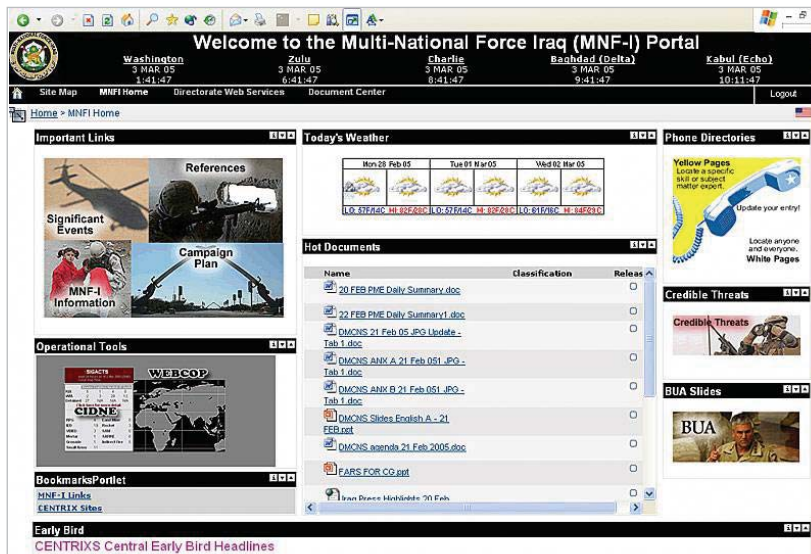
Welcome to the Multi-National Force Iraq (MNF-I) Portal

Washington 3 MAR 05 1:41:47
Zulu 3 MAR 05 6:41:47
Charlie 3 MAR 05 8:41:47
Baghdad (Delta) 3 MAR 05 9:41:47
Kabul (Echo) 3 MAR 05 10:11:47

Site Map | MNFI Home | Directorate Web Services | Document Center | Logout

Home > MNFI Home

Important Links

Significant Events

References

MNF-I Information

Campaign Plan

Operational Tools

WEBCOP

SIGACTS

CIDNE

BookmarksPortlet

MNF-I Links

CENTRIX Sites

Today's Weather

| Mon 28 Feb 05 | | Tue 01 Mar 05 | | Wed 02 Mar 05 | |
|---|---|---|---|---|---|
| LO: 57F/14C | HI: 82F/28C | LO: 57F/14C | HI: 82F/28C | LO: 61F/16C | HI: 84F/29C |

Hot Documents

| Name | Classification | Releas |
|---|---|---|
| 20 FEB PME Daily Summary.doc | | |
| 22 FEB PME Daily Summary1.doc | | |
| DMCNS 21 Feb 05 JPG Update - Tab 1.doc | | |
| DMCNS ANX A 21 Feb 051 JPG - Tab 1.doc | | |
| DMCNS ANX B 21 Feb 051 JPG - Tab 1.doc | | |
| DMCNS Slides English A - 21 FEB.ppt | | |
| DMCNS agenda 21 Feb 2005.doc | | |
| FARS FOR CG.ppt | | |
| Iraq Press Highlights 20 Feb | | |

Phone Directories

Yellow Pages
Locate a specific skill or subject matter expert.

Update your entry!

Locate anyone and everyone.
White Pages

Credible Threats

Credible Threats

BUA Slides

BUA

Early Bird

CENTRIXS Central Early Bird Headlines